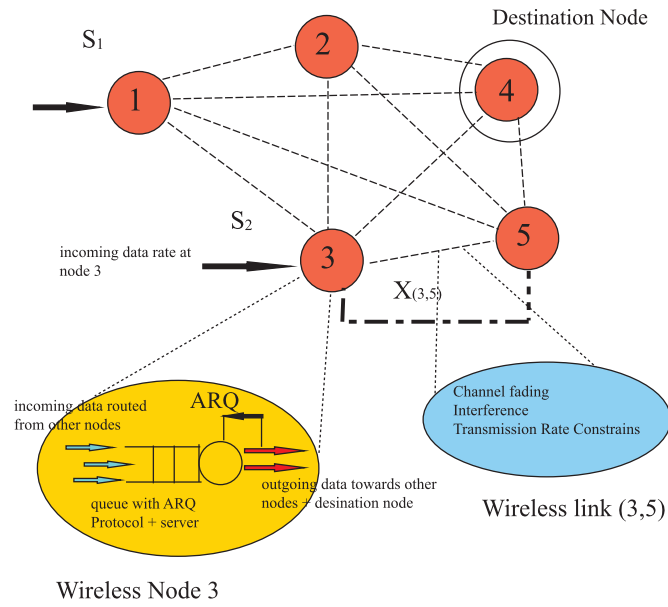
Destination Node

$S_1$

2

1

4

$S_2$

5

incoming data rate at node 3

3

$X_{(3,5)}$

ARQ

incoming data routed from other nodes

queue with ARQ Protocol + server

outgoing data towards other nodes + desination node

Channel fading
Interference
Transmission Rate Constrains

Wireless link (3,5)

Wireless Node 3